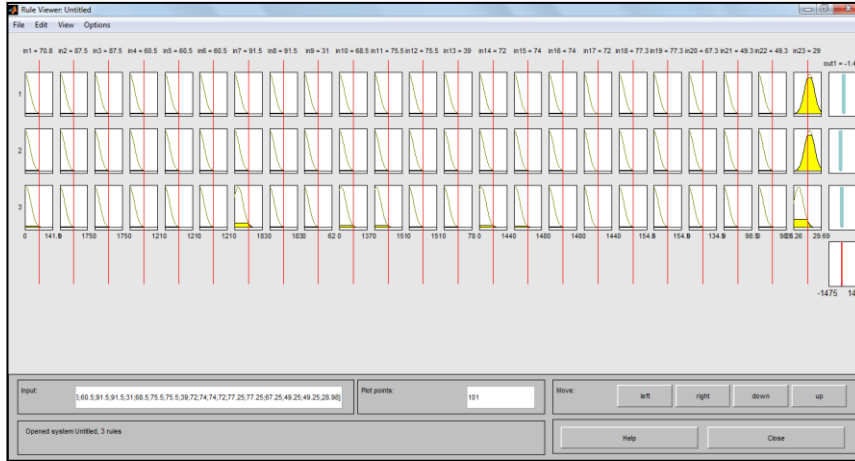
Rule Viewer: Untitled

File Edit View Options

in1 = 70.8 in2 = 87.5 in3 = 87.5 in4 = 60.5 in5 = 60.5 in6 = 60.5 in7 = 91.5 in8 = 91.5 in9 = 31 in10 = 68.5 in11 = 75.5 in12 = 75.5 in13 = 39 in14 = 72 in15 = 74 in16 = 74 in17 = 72 in18 = 77.3 in19 = 77.3 in20 = 67.3 in21 = 49.3 in22 = 49.3 in23 = 29 out1 = -1.4

1

2

3

0 141.0 1750 1750 1210 1210 1210 1830 1830 62.0 1370 1510 1510 78.0 1440 1480 1480 1440 154.0 154.0 134.9 98.50 98.5.26 29.69

-1475 14

Input: 5;60.5;91.5;91.5;31;68.5;75.5;75.5;39;72;74;74;72;77.25;77.25;67.25;49.25;49.25;28.98]

Plot points: 101

Move: left right down up

Opened system Untitled, 3 rules

Help Close